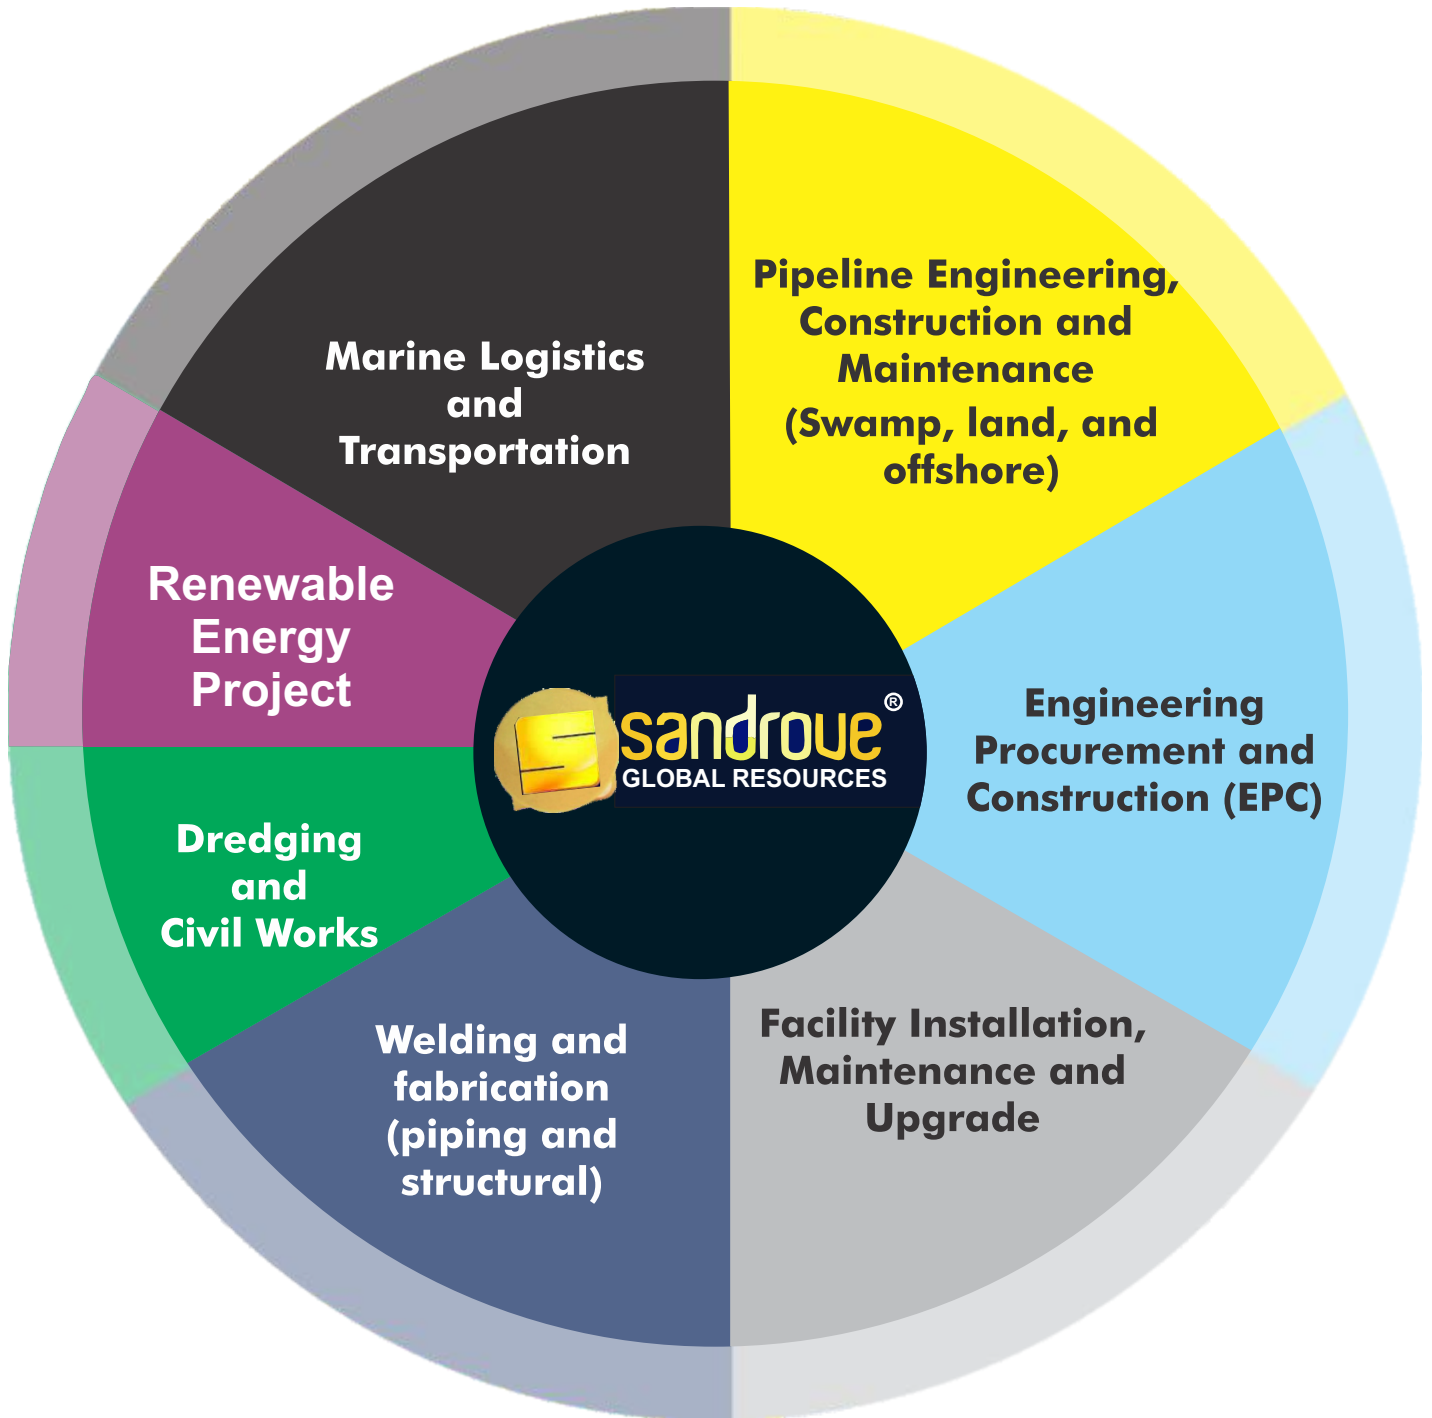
Marine Logistics and Transportation

Pipeline Engineering, Construction and Maintenance (Swamp, land, and offshore)

Renewable Energy Project

sandroue®
GLOBAL RESOURCES

Engineering Procurement and Construction (EPC)

Dredging and Civil Works

Welding and fabrication (piping and structural)

Facility Installation, Maintenance and Upgrade